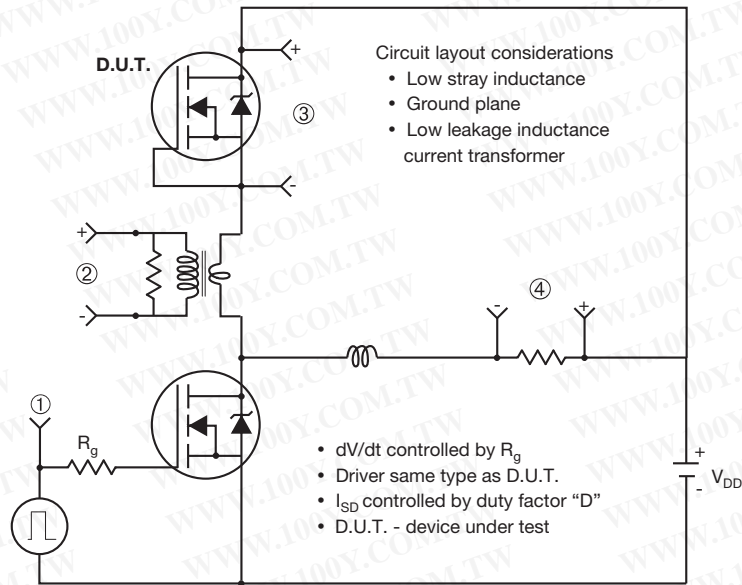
D.U.T.

+

③

-

Circuit layout considerations
• Low stray inductance
• Ground plane
• Low leakage inductance current transformer

+

②

-

④

-

+

①

$R_g$

• dV/dt controlled by $R_g$
• Driver same type as D.U.T.
• $I_{SD}$ controlled by duty factor "D"
• D.U.T. - device under test

+

-

$V_{DD}$

WWW.100Y.COM.TW